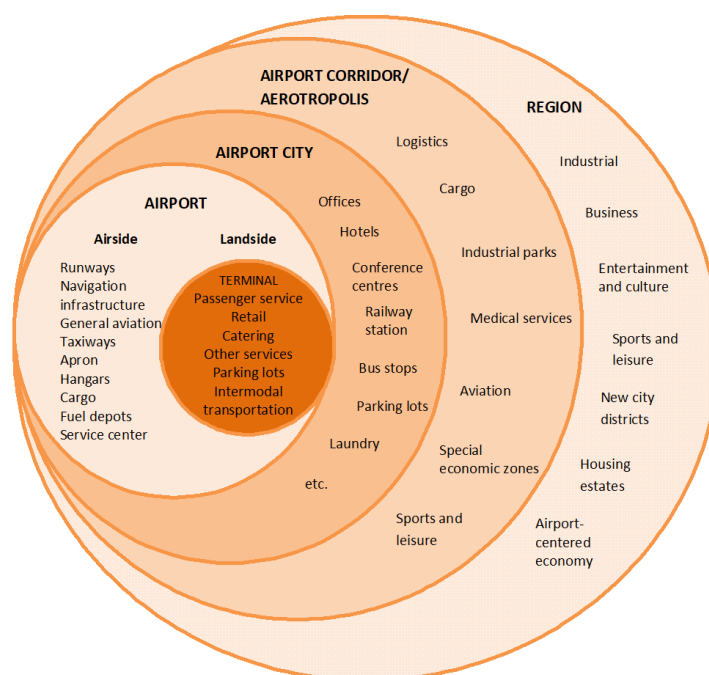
AIRPORT CORRIDOR/ AEROTROPOLIS

REGION

AIRPORT CITY

AIRPORT

Airside

Landside

Runways
Navigation infrastructure
General aviation
Taxiways
Apron
Hangars
Cargo
Fuel depots
Service center

TERMINAL
Passenger service
Retail
Catering
Other services
Parking lots
Intermodal transportation

Offices
Hotels
Conference centres
Railway station
Bus stops
Parking lots
Laundry
etc.

Logistics
Cargo
Industrial parks
Medical services
Aviation
Special economic zones
Sports and leisure

Industrial
Business
Entertainment and culture
Sports and leisure
New city districts
Housing estates
Airport-centered economy